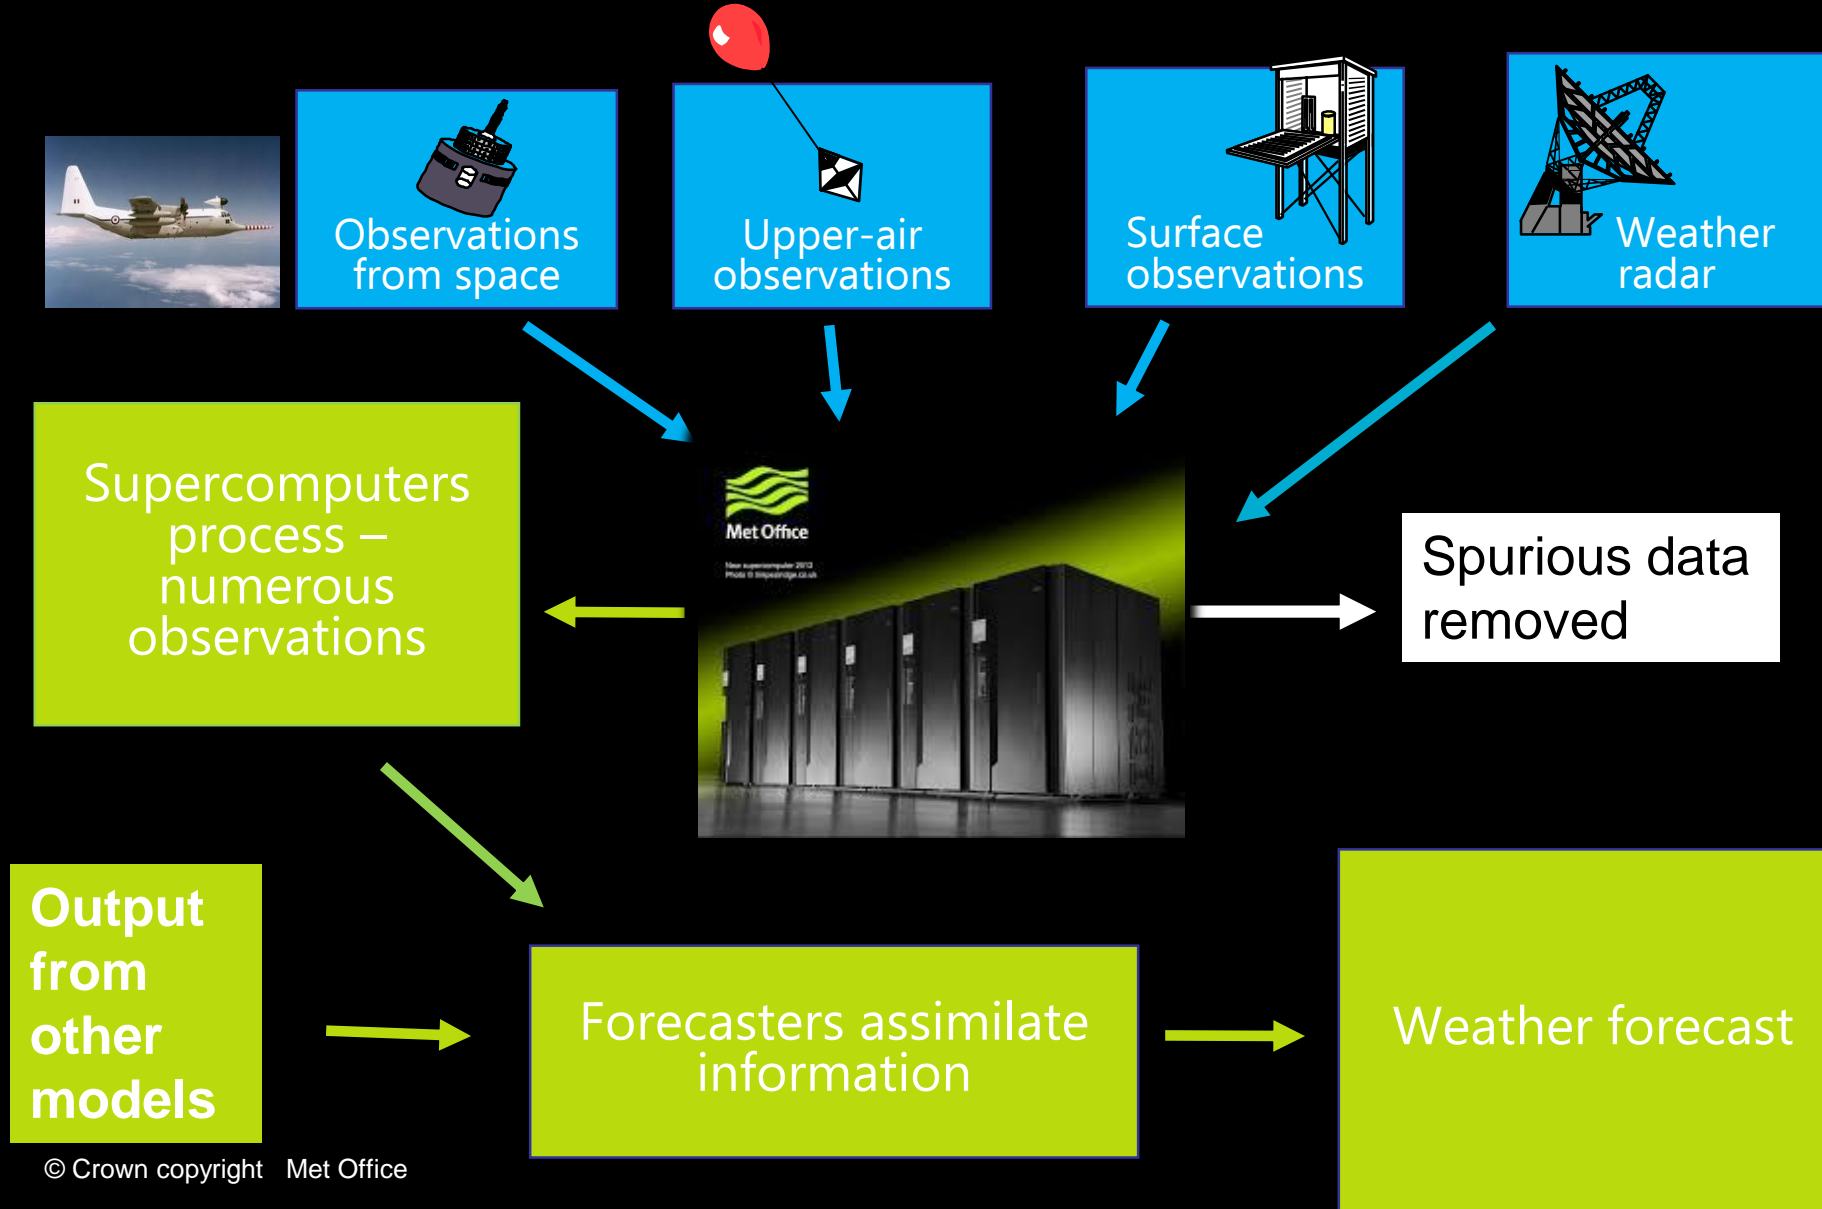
Observations from space

Upper-air observations

Surface observations

Weather radar

Supercomputers process – numerous observations

Met Office

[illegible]

Spurious data removed

Output from other models

Forecasters assimilate information

Weather forecast

© Crown copyright Met Office